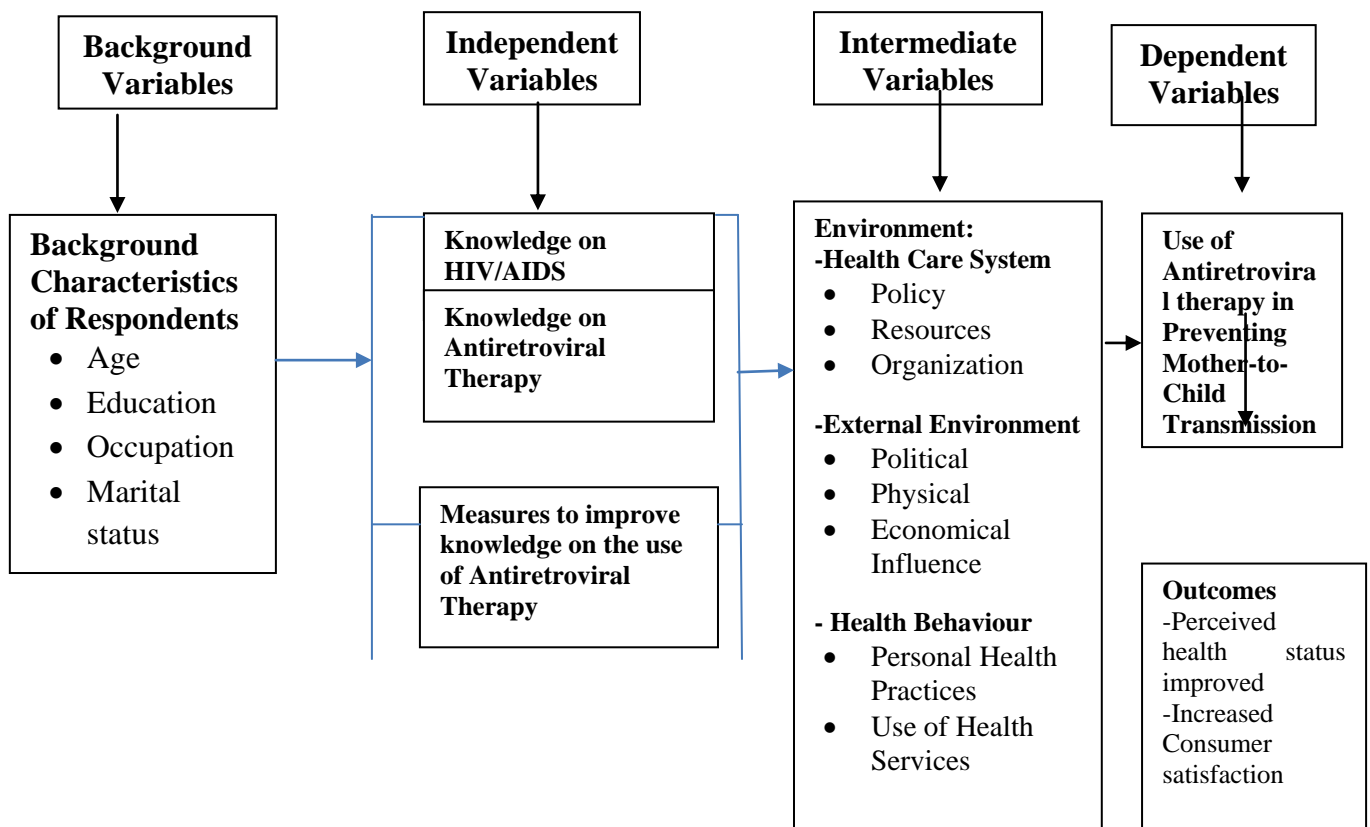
Background Variables

Independent Variables

Intermediate Variables

Dependent Variables

Background Characteristics of Respondents
- Age
- Education
- Occupation
- Marital status

Knowledge on HIV/AIDS

Knowledge on Antiretroviral Therapy

Measures to improve knowledge on the use of Antiretroviral Therapy

Environment:
-Health Care System
- Policy
- Resources
- Organization

-External Environment
- Political
- Physical
- Economical Influence

- Health Behaviour
- Personal Health Practices
- Use of Health Services

Use of Antiretroviral therapy in Preventing Mother-to-Child Transmission

Outcomes
-Perceived health status improved
-Increased Consumer satisfaction